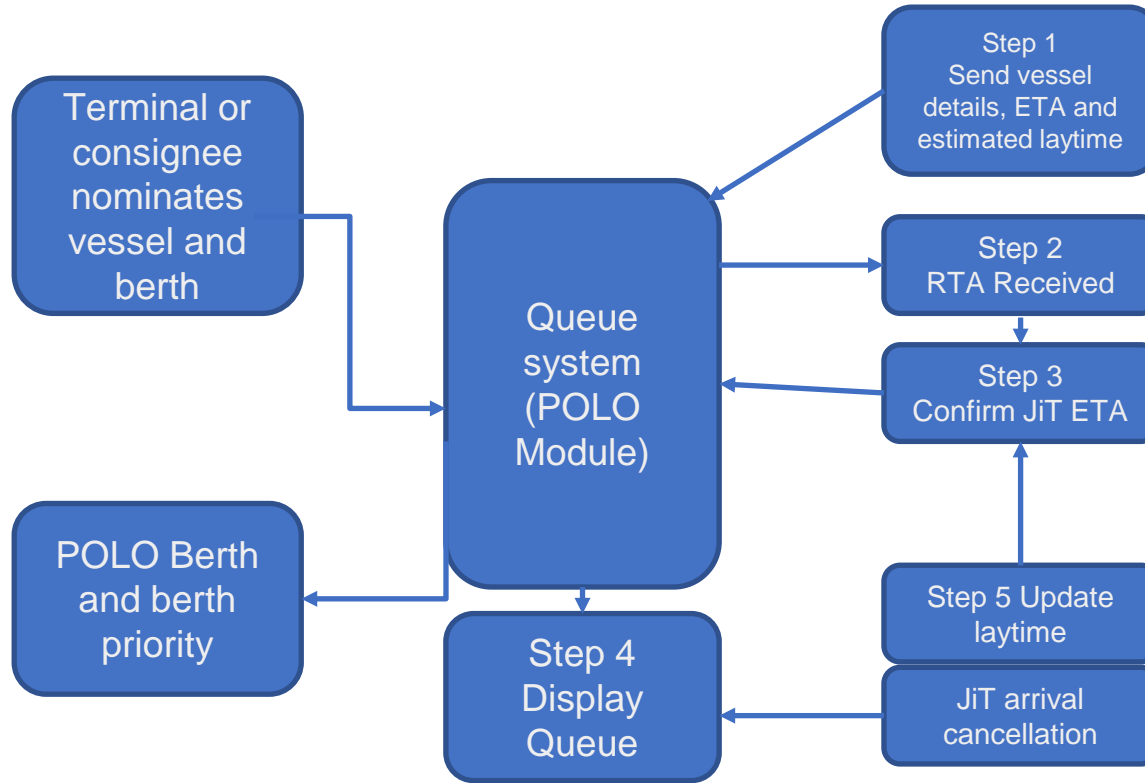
Terminal or consignee nominates vessel and berth

POLO Berth and berth priority

Queue system (POLO Module)

Step 4 Display Queue

Step 1 Send vessel details, ETA and estimated laytime

Step 2 RTA Received

Step 3 Confirm JiT ETA

Step 5 Update laytime

JiT arrival cancellation